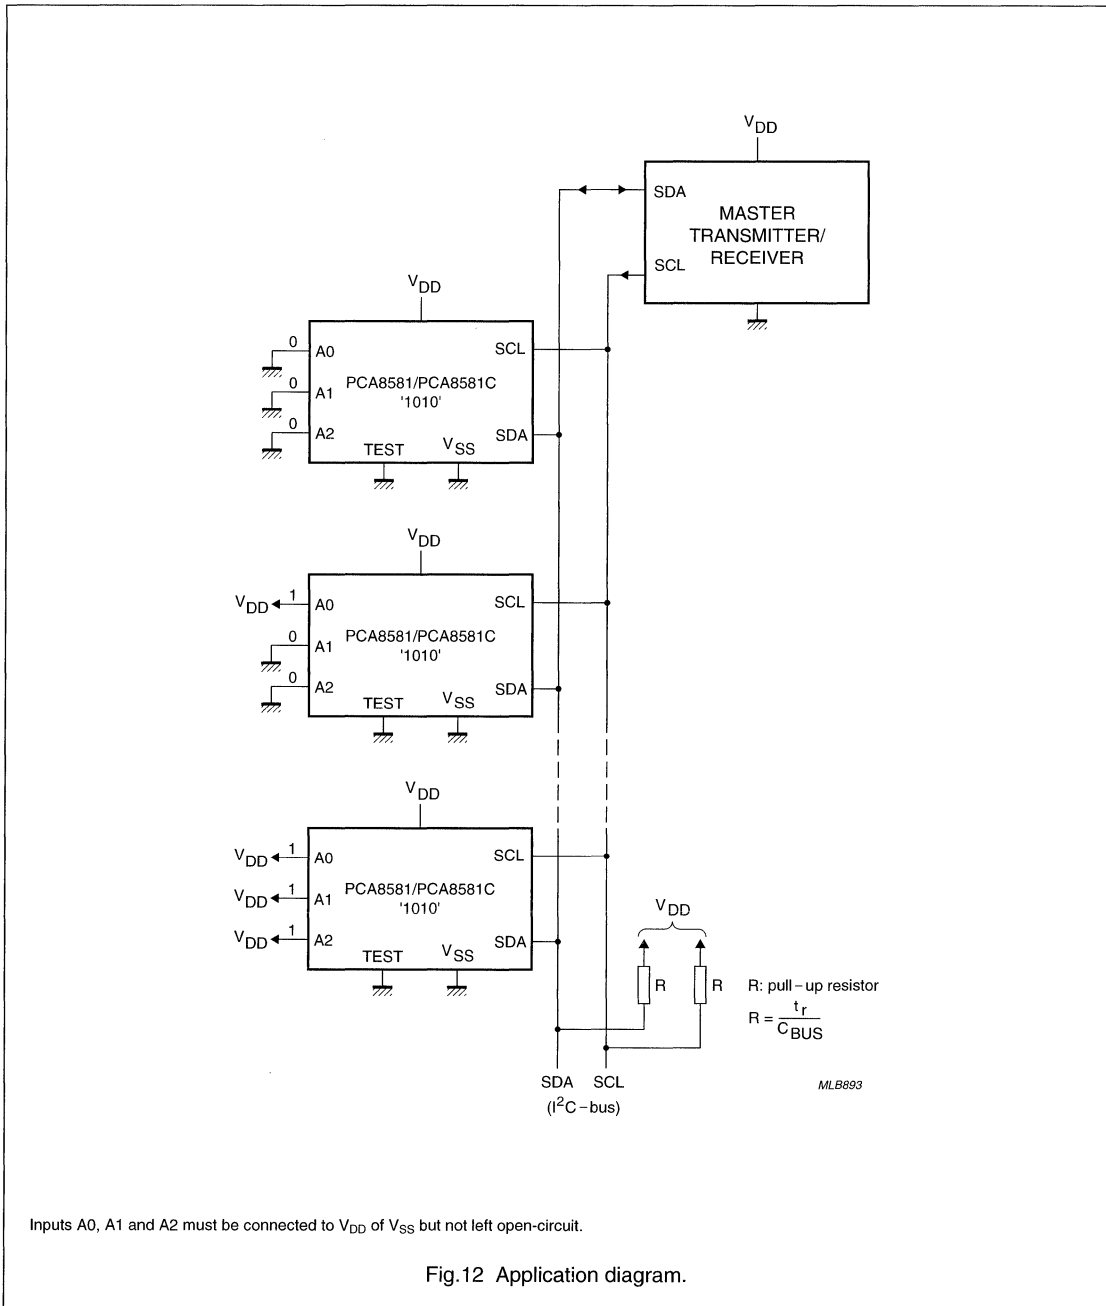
$V_{DD}$

SDA
MASTER TRANSMITTER/ RECEIVER
SCL

$V_{DD}$

0 A0
0 A1
0 A2
PCA8581/PCA8581C '1010'
SCL
SDA
TEST $V_{SS}$

$V_{DD}$

$V_{DD}$ 1 A0
0 A1
0 A2
PCA8581/PCA8581C '1010'
SCL
SDA
TEST $V_{SS}$

$V_{DD}$

$V_{DD}$ 1 A0
$V_{DD}$ 1 A1
$V_{DD}$ 1 A2
PCA8581/PCA8581C '1010'
SCL
SDA
TEST $V_{SS}$

$V_{DD}$

R R

R: pull-up resistor
$R = \frac{t_r}{C_{BUS}}$

SDA SCL
($I^2C$-bus)

MLB893

Inputs A0, A1 and A2 must be connected to $V_{DD}$ of $V_{SS}$ but not left open-circuit.

Fig.12 Application diagram.